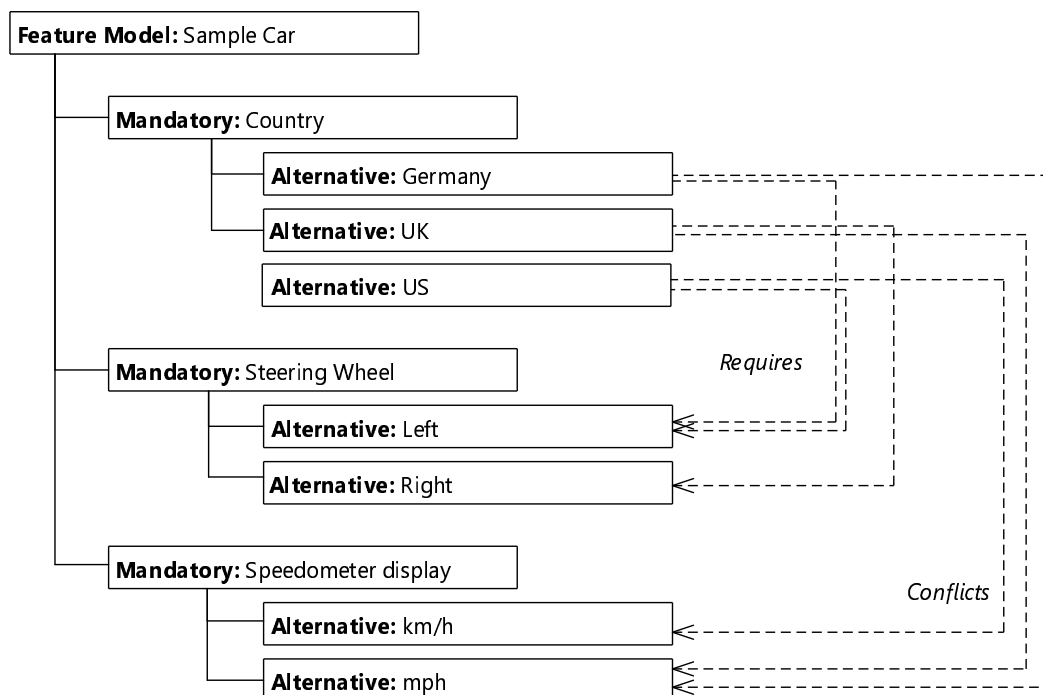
**Feature Model:** Sample Car

**Mandatory:** Country

**Alternative:** Germany

**Alternative:** UK

**Alternative:** US

**Mandatory:** Steering Wheel

*Requires*

**Alternative:** Left

**Alternative:** Right

**Mandatory:** Speedometer display

*Conflicts*

**Alternative:** km/h

**Alternative:** mph